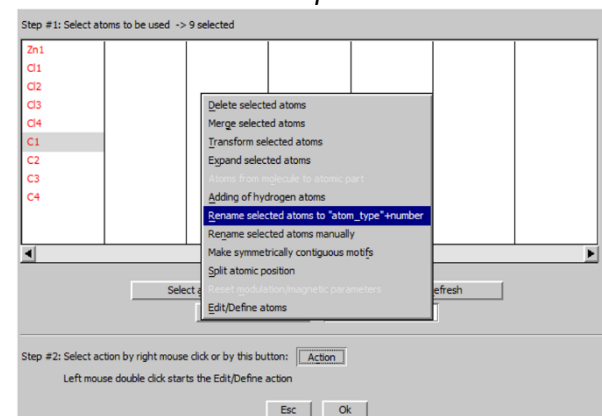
Step #1: Select atoms to be used -> 9 selected

Zn1
Cl1
Cl2
Cl3
Cl4
C1
C2
C3
C4

Delete selected atoms
Merge selected atoms
Transform selected atoms
Expand selected atoms
Atoms from molecule to atomic part
Adding of hydrogen atoms
Rename selected atoms to "atom_type"+number
Rename selected atoms manually
Make symmetrically contiguous motifs
Split atomic position
Reset modulation/magnetic parameters
Edit/Define atoms

Select a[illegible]
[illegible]efresh

Step #2: Select action by right mouse click or by this button: Action

Left mouse double click starts the Edit/Define action

Esc
Ok